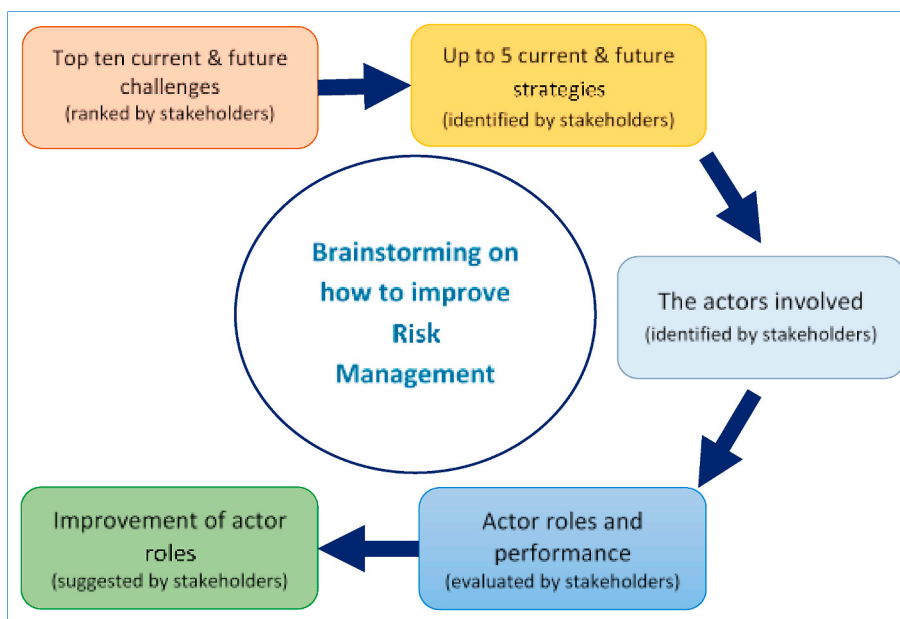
Top ten current & future challenges
(ranked by stakeholders)

Up to 5 current & future strategies
(identified by stakeholders)

Brainstorming on how to improve Risk Management

The actors involved
(identified by stakeholders)

Actor roles and performance
(evaluated by stakeholders)

Improvement of actor roles
(suggested by stakeholders)